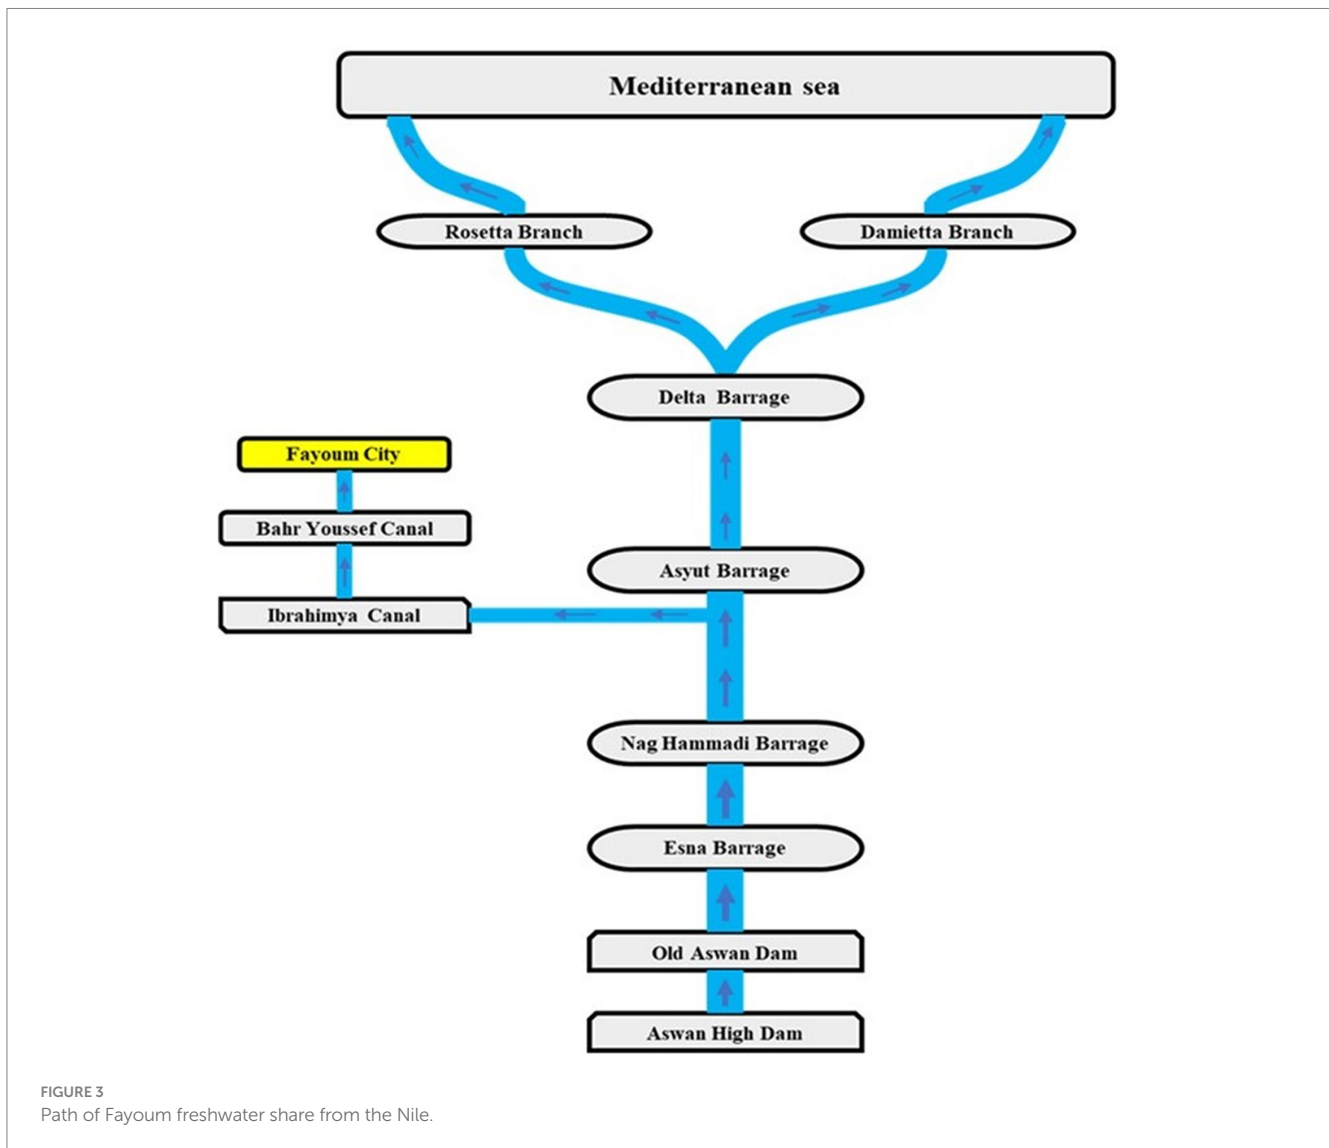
Mediterranean sea

Rosetta Branch

Damietta Branch

Delta Barrage

Fayoum City

Bahr Youssef Canal

Asyut Barrage

Ibrahimya Canal

Nag Hammadi Barrage

Esna Barrage

Old Aswan Dam

Aswan High Dam

FIGURE 3
Path of Fayoum freshwater share from the Nile.